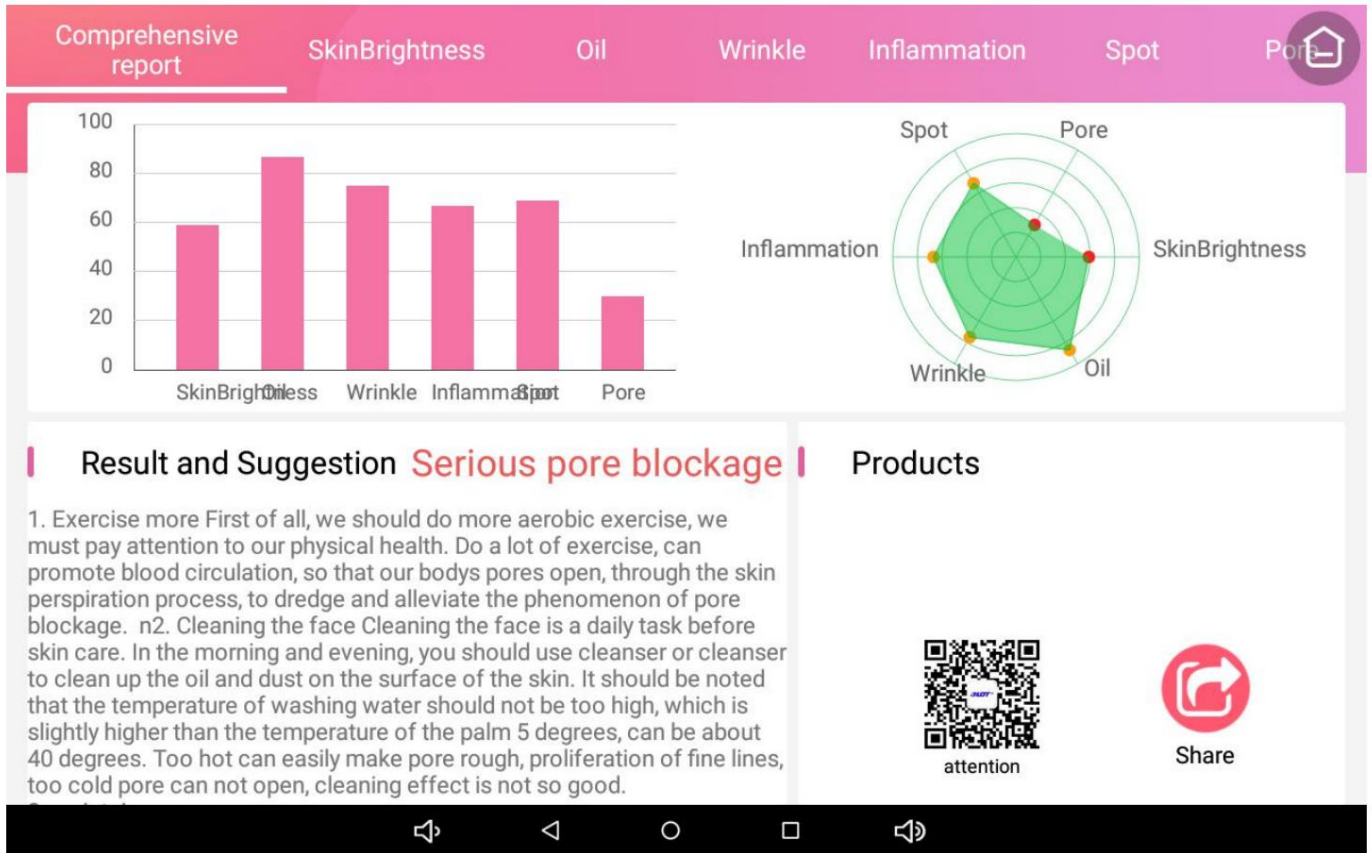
Comprehensive report SkinBrightness Oil Wrinkle Inflammation Spot Pore

100
80
60
40
20
0

SkinBrighOiless Wrinkle InflammaSpot Pore

Spot
Pore
Inflammation
SkinBrightness
Wrinkle
Oil

Result and Suggestion Serious pore blockage

1. Exercise more First of all, we should do more aerobic exercise, we must pay attention to our physical health. Do a lot of exercise, can promote blood circulation, so that our bodys pores open, through the skin perspiration process, to dredge and alleviate the phenomenon of pore blockage. n2. Cleaning the face Cleaning the face is a daily task before skin care. In the morning and evening, you should use cleanser or cleanser to clean up the oil and dust on the surface of the skin. It should be noted that the temperature of washing water should not be too high, which is slightly higher than the temperature of the palm 5 degrees, can be about 40 degrees. Too hot can easily make pore rough, proliferation of fine lines, too cold pore can not open, cleaning effect is not so good.

Products

attention

Share